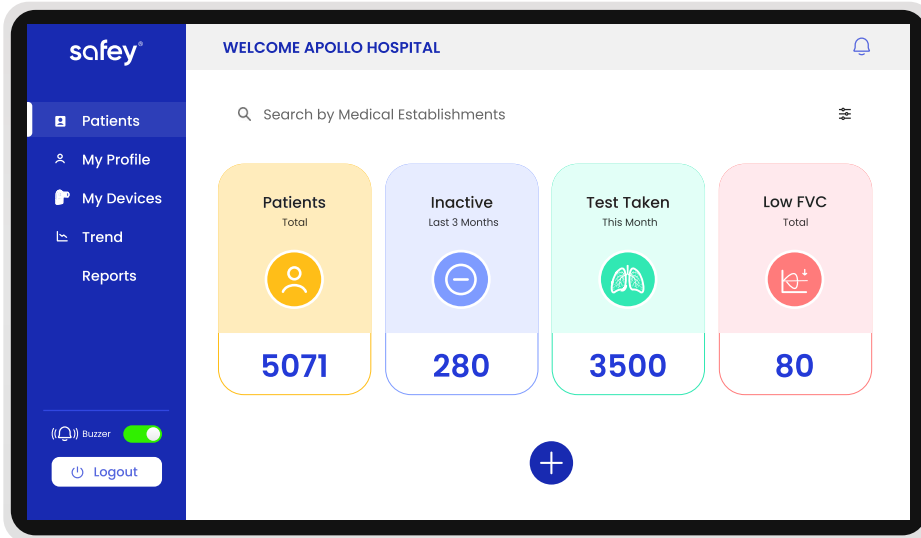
safey®

Patients
My Profile
My Devices
Trend
Reports

Buzzer
Logout

WELCOME APOLLO HOSPITAL

Search by Medical Establishments

Patients
Total
5071

Inactive
Last 3 Months
280

Test Taken
This Month
3500

Low FVC
Total
80